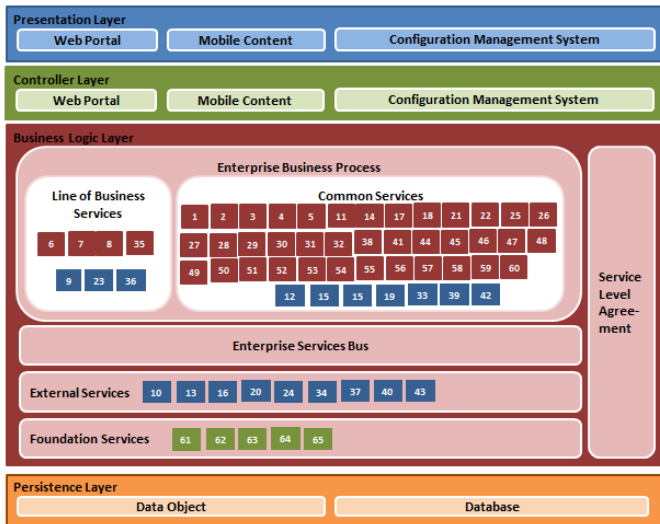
Presentation Layer

Web Portal | Mobile Content | Configuration Management System

Controller Layer

Web Portal | Mobile Content | Configuration Management System

Business Logic Layer

Enterprise Business Process

Line of Business Services

6 7 8 35

9 23 36

Common Services

1 2 3 4 5 11 14 17 18 21 22 25 26

27 28 29 30 31 32 38 41 44 45 46 47 48

49 50 51 52 53 54 55 56 57 58 59 60

12 15 15 19 33 39 42

Service Level Agree-ment

Enterprise Services Bus

External Services 10 13 16 20 24 34 37 40 43

Foundation Services 61 62 63 64 65

Persistence Layer

Data Object | Database